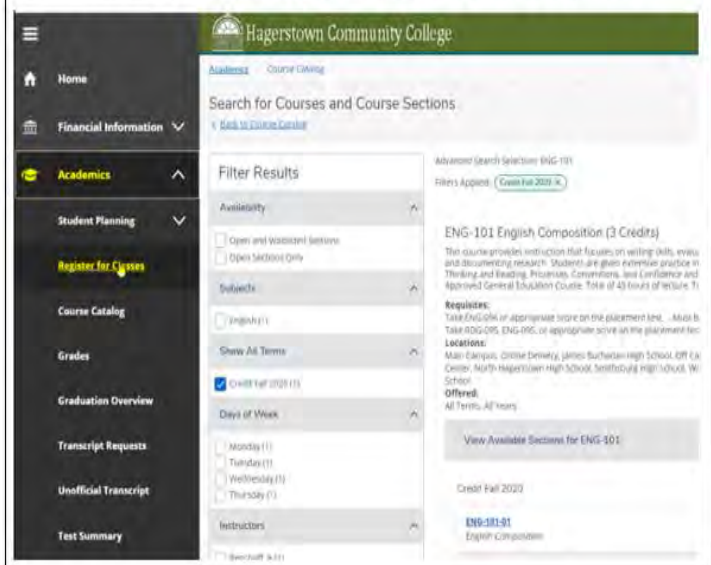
Hagerstown Community College

Home

Financial Information

Academics

Student Planning

Register for Classes

Course Catalog

Grades

Graduation Overview

Transcript Requests

Unofficial Transcript

Test Summary

Academics Course Catalog

Search for Courses and Course Sections

< Back to Course Catalog

Filter Results

Availability

Open and Waitlisted Sections

Open Sections Only

Subjects

English (1)

Show All Terms

Credit Fall 2020 (1)

Days of Week

Monday (1)

Tuesday (1)

Wednesday (1)

Thursday (1)

Instructors

Berchoff, A (1)

Advanced Search Selections: ENG-101

Filters Applied: Credit Fall 2020 ×

ENG-101 English Composition (3 Credits)

This course provides instruction that focuses on writing skills, evalu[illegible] and documenting research. Students are given extensive practice in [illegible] Thinking and Reading, Processes, Conventions, and Confidence and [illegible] Approved General Education Course. Total of 45 hours of lecture. T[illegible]

Requisites:
Take ENG-096 or appropriate score on the placement test. - Must b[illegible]
Take RDG-095, ENG-095, or appropriate score on the placement tes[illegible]

Locations:
Main Campus, Online Delivery, James Buchanan High School, Off Ca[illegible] Center, North Hagerstown High School, Smithsburg High School, W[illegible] School

Offered:
All Terms, All Years

View Available Sections for ENG-101

Credit Fall 2020

ENG-101-01
English Composition